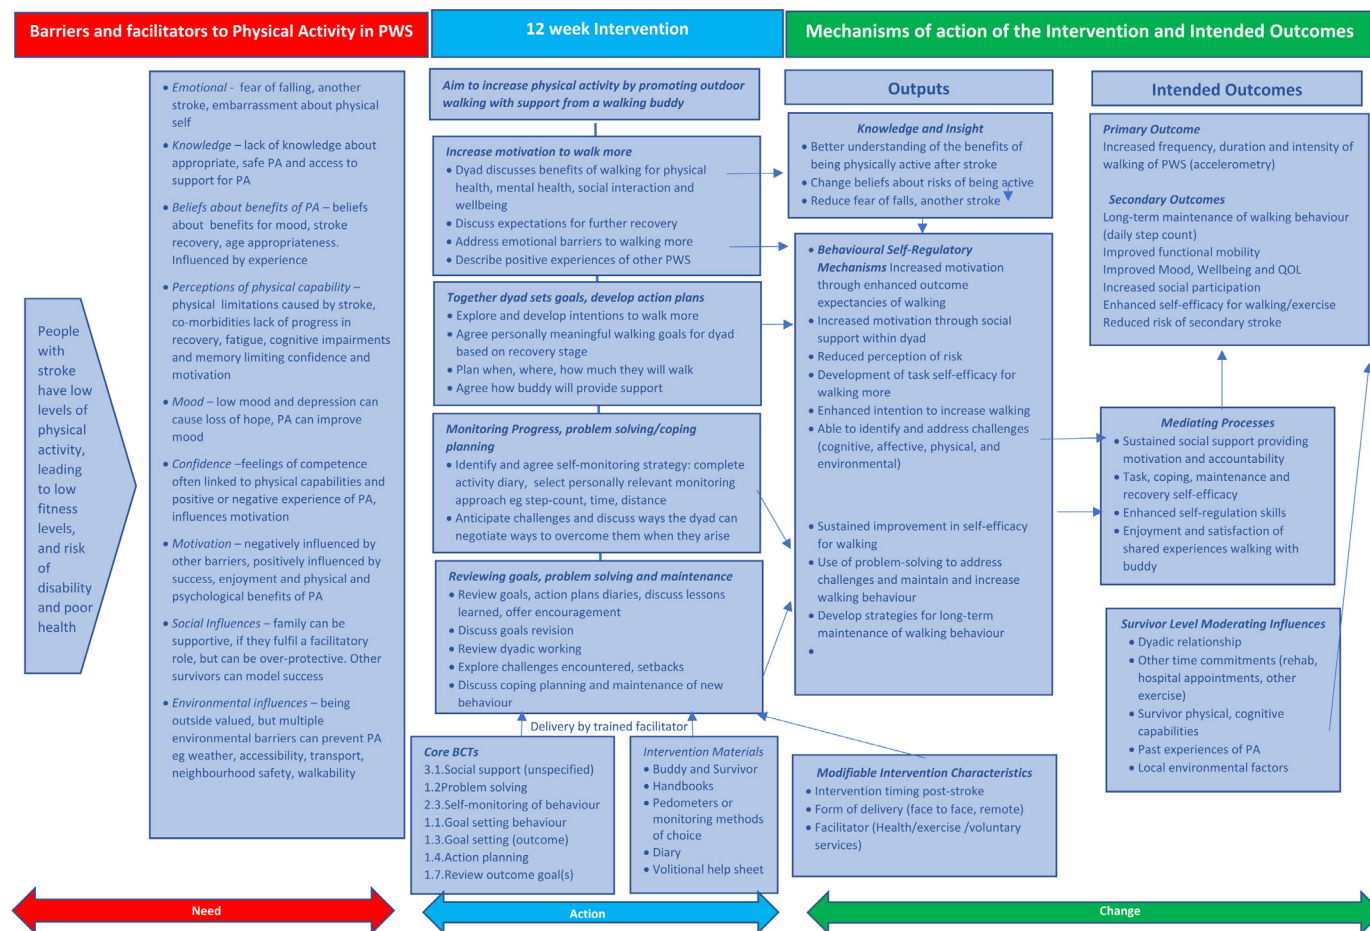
Barriers and facilitators to Physical Activity in PWS

12 week Intervention

Mechanisms of action of the Intervention and Intended Outcomes

People with stroke have low levels of physical activity, leading to low fitness levels, and risk of disability and poor health

• Emotional - fear of falling, another stroke, embarrassment about physical self
• Knowledge – lack of knowledge about appropriate, safe PA and access to support for PA
• Beliefs about benefits of PA – beliefs about benefits for mood, stroke recovery, age appropriateness. Influenced by experience
• Perceptions of physical capability – physical limitations caused by stroke, co-morbidities lack of progress in recovery, fatigue, cognitive impairments and memory limiting confidence and motivation
• Mood – low mood and depression can cause loss of hope, PA can improve mood
• Confidence –feelings of competence often linked to physical capabilities and positive or negative experience of PA, influences motivation
• Motivation – negatively influenced by other barriers, positively influenced by success, enjoyment and physical and psychological benefits of PA
• Social Influences – family can be supportive, if they fulfil a facilitatory role, but can be over-protective. Other survivors can model success
• Environmental influences – being outside valued, but multiple environmental barriers can prevent PA eg weather, accessibility, transport, neighbourhood safety, walkability

Aim to increase physical activity by promoting outdoor walking with support from a walking buddy

Increase motivation to walk more
• Dyad discusses benefits of walking for physical health, mental health, social interaction and wellbeing
• Discuss expectations for further recovery
• Address emotional barriers to walking more
• Describe positive experiences of other PWS

Together dyad sets goals, develop action plans
• Explore and develop intentions to walk more
• Agree personally meaningful walking goals for dyad based on recovery stage
• Plan when, where, how much they will walk
• Agree how buddy will provide support

Monitoring Progress, problem solving/coping planning
• Identify and agree self-monitoring strategy: complete activity diary, select personally relevant monitoring approach eg step-count, time, distance
• Anticipate challenges and discuss ways the dyad can negotiate ways to overcome them when they arise

Reviewing goals, problem solving and maintenance
• Review goals, action plans diaries, discuss lessons learned, offer encouragement
• Discuss goals revision
• Review dyadic working
• Explore challenges encountered, setbacks
• Discuss coping planning and maintenance of new behaviour

Delivery by trained facilitator

Core BCTs
3.1.Social support (unspecified)
1.2Problem solving
2.3.Self-monitoring of behaviour
1.1.Goal setting behaviour
1.3.Goal setting (outcome)
1.4.Action planning
1.7.Review outcome goal(s)

Intervention Materials
• Buddy and Survivor
• Handbooks
• Pedometers or monitoring methods of choice
• Diary
• Volitional help sheet

Outputs

Knowledge and Insight
• Better understanding of the benefits of being physically active after stroke
• Change beliefs about risks of being active
• Reduce fear of falls, another stroke

• Behavioural Self-Regulatory Mechanisms Increased motivation through enhanced outcome expectancies of walking
• Increased motivation through social support within dyad
• Reduced perception of risk
• Development of task self-efficacy for walking more
• Enhanced intention to increase walking
• Able to identify and address challenges (cognitive, affective, physical, and environmental)

• Sustained improvement in self-efficacy for walking
• Use of problem-solving to address challenges and maintain and increase walking behaviour
• Develop strategies for long-term maintenance of walking behaviour
•

Modifiable Intervention Characteristics
• Intervention timing post-stroke
• Form of delivery (face to face, remote)
• Facilitator (Health/exercise /voluntary services)

Intended Outcomes

Primary Outcome
Increased frequency, duration and intensity of walking of PWS (accelerometry)

Secondary Outcomes
Long-term maintenance of walking behaviour (daily step count)
Improved functional mobility
Improved Mood, Wellbeing and QOL
Increased social participation
Enhanced self-efficacy for walking/exercise
Reduced risk of secondary stroke

Mediating Processes
• Sustained social support providing motivation and accountability
• Task, coping, maintenance and recovery self-efficacy
• Enhanced self-regulation skills
• Enjoyment and satisfaction of shared experiences walking with buddy

Survivor Level Moderating Influences
• Dyadic relationship
• Other time commitments (rehab, hospital appointments, other exercise)
• Survivor physical, cognitive capabilities
• Past experiences of PA
• Local environmental factors

Need

Action

Change